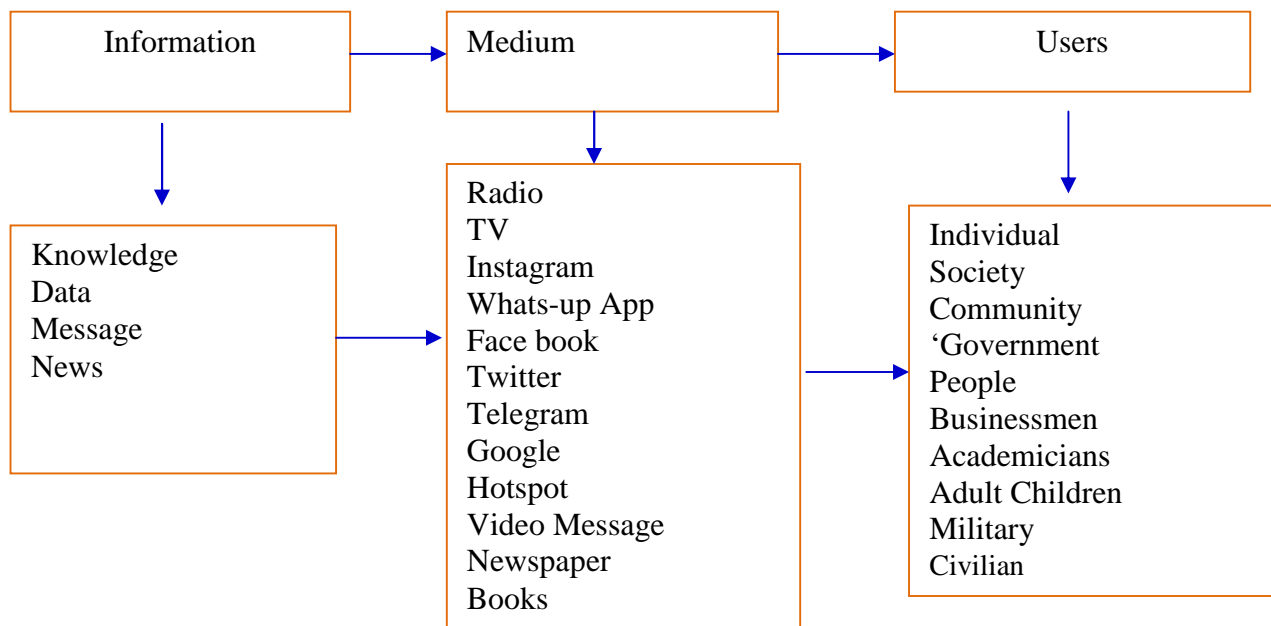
Information

Medium

Users

Knowledge
Data
Message
News

Radio
TV
Instagram
Whats-up App
Face book
Twitter
Telegram
Google
Hotspot
Video Message
Newspaper
Books

Individual
Society
Community
'Government
People
Businessmen
Academicians
Adult Children
Military
Civilian